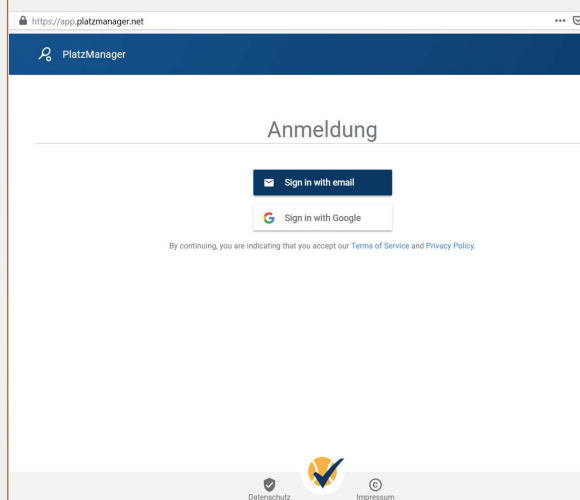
https://app.platzmanager.net

PlatzManager

Anmeldung

Sign in with email

Sign in with Google

By continuing, you are indicating that you accept our Terms of Service and Privacy Policy.

Datenschutz

Impressum